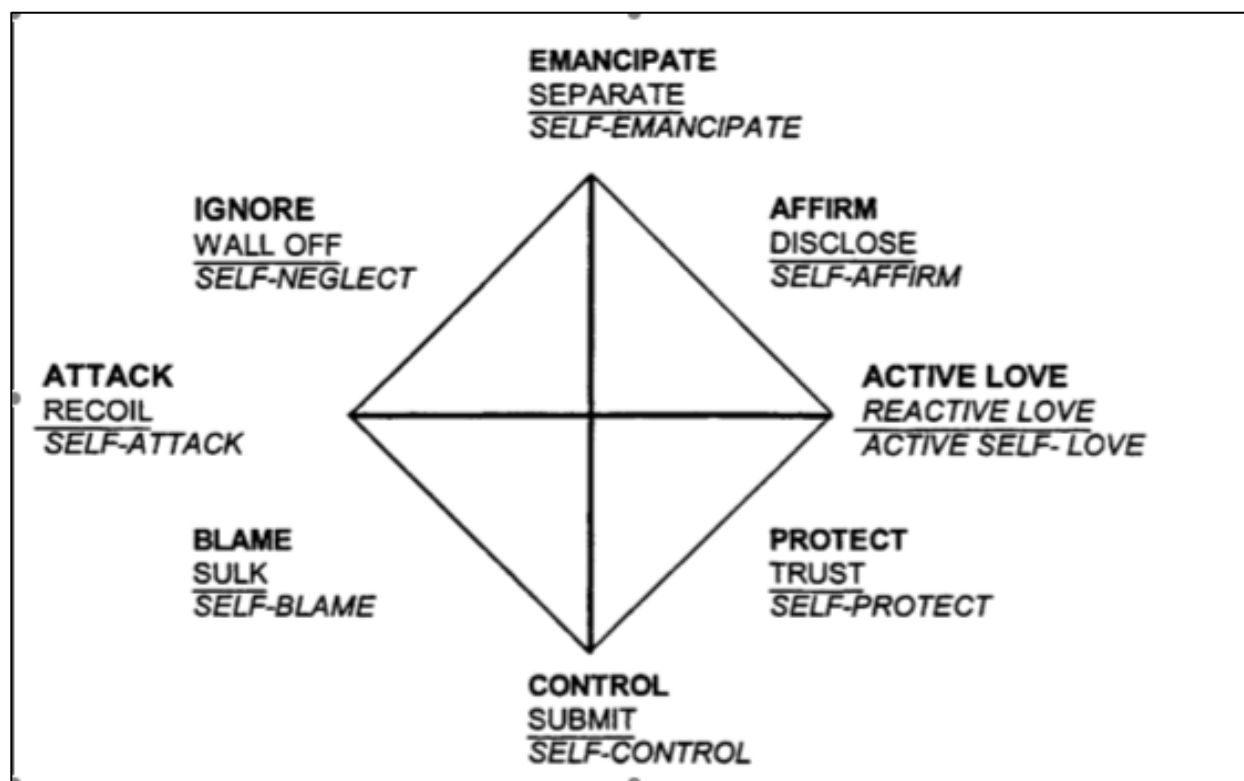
EMANCIPATE
SEPARATE
SELF-EMANCIPATE

IGNORE
WALL OFF
SELF-NEGLECT

AFFIRM
DISCLOSE
SELF-AFFIRM

ATTACK
RECOIL
SELF-ATTACK

ACTIVE LOVE
REACTIVE LOVE
ACTIVE SELF- LOVE

BLAME
SULK
SELF-BLAME

PROTECT
TRUST
SELF-PROTECT

CONTROL
SUBMIT
SELF-CONTROL